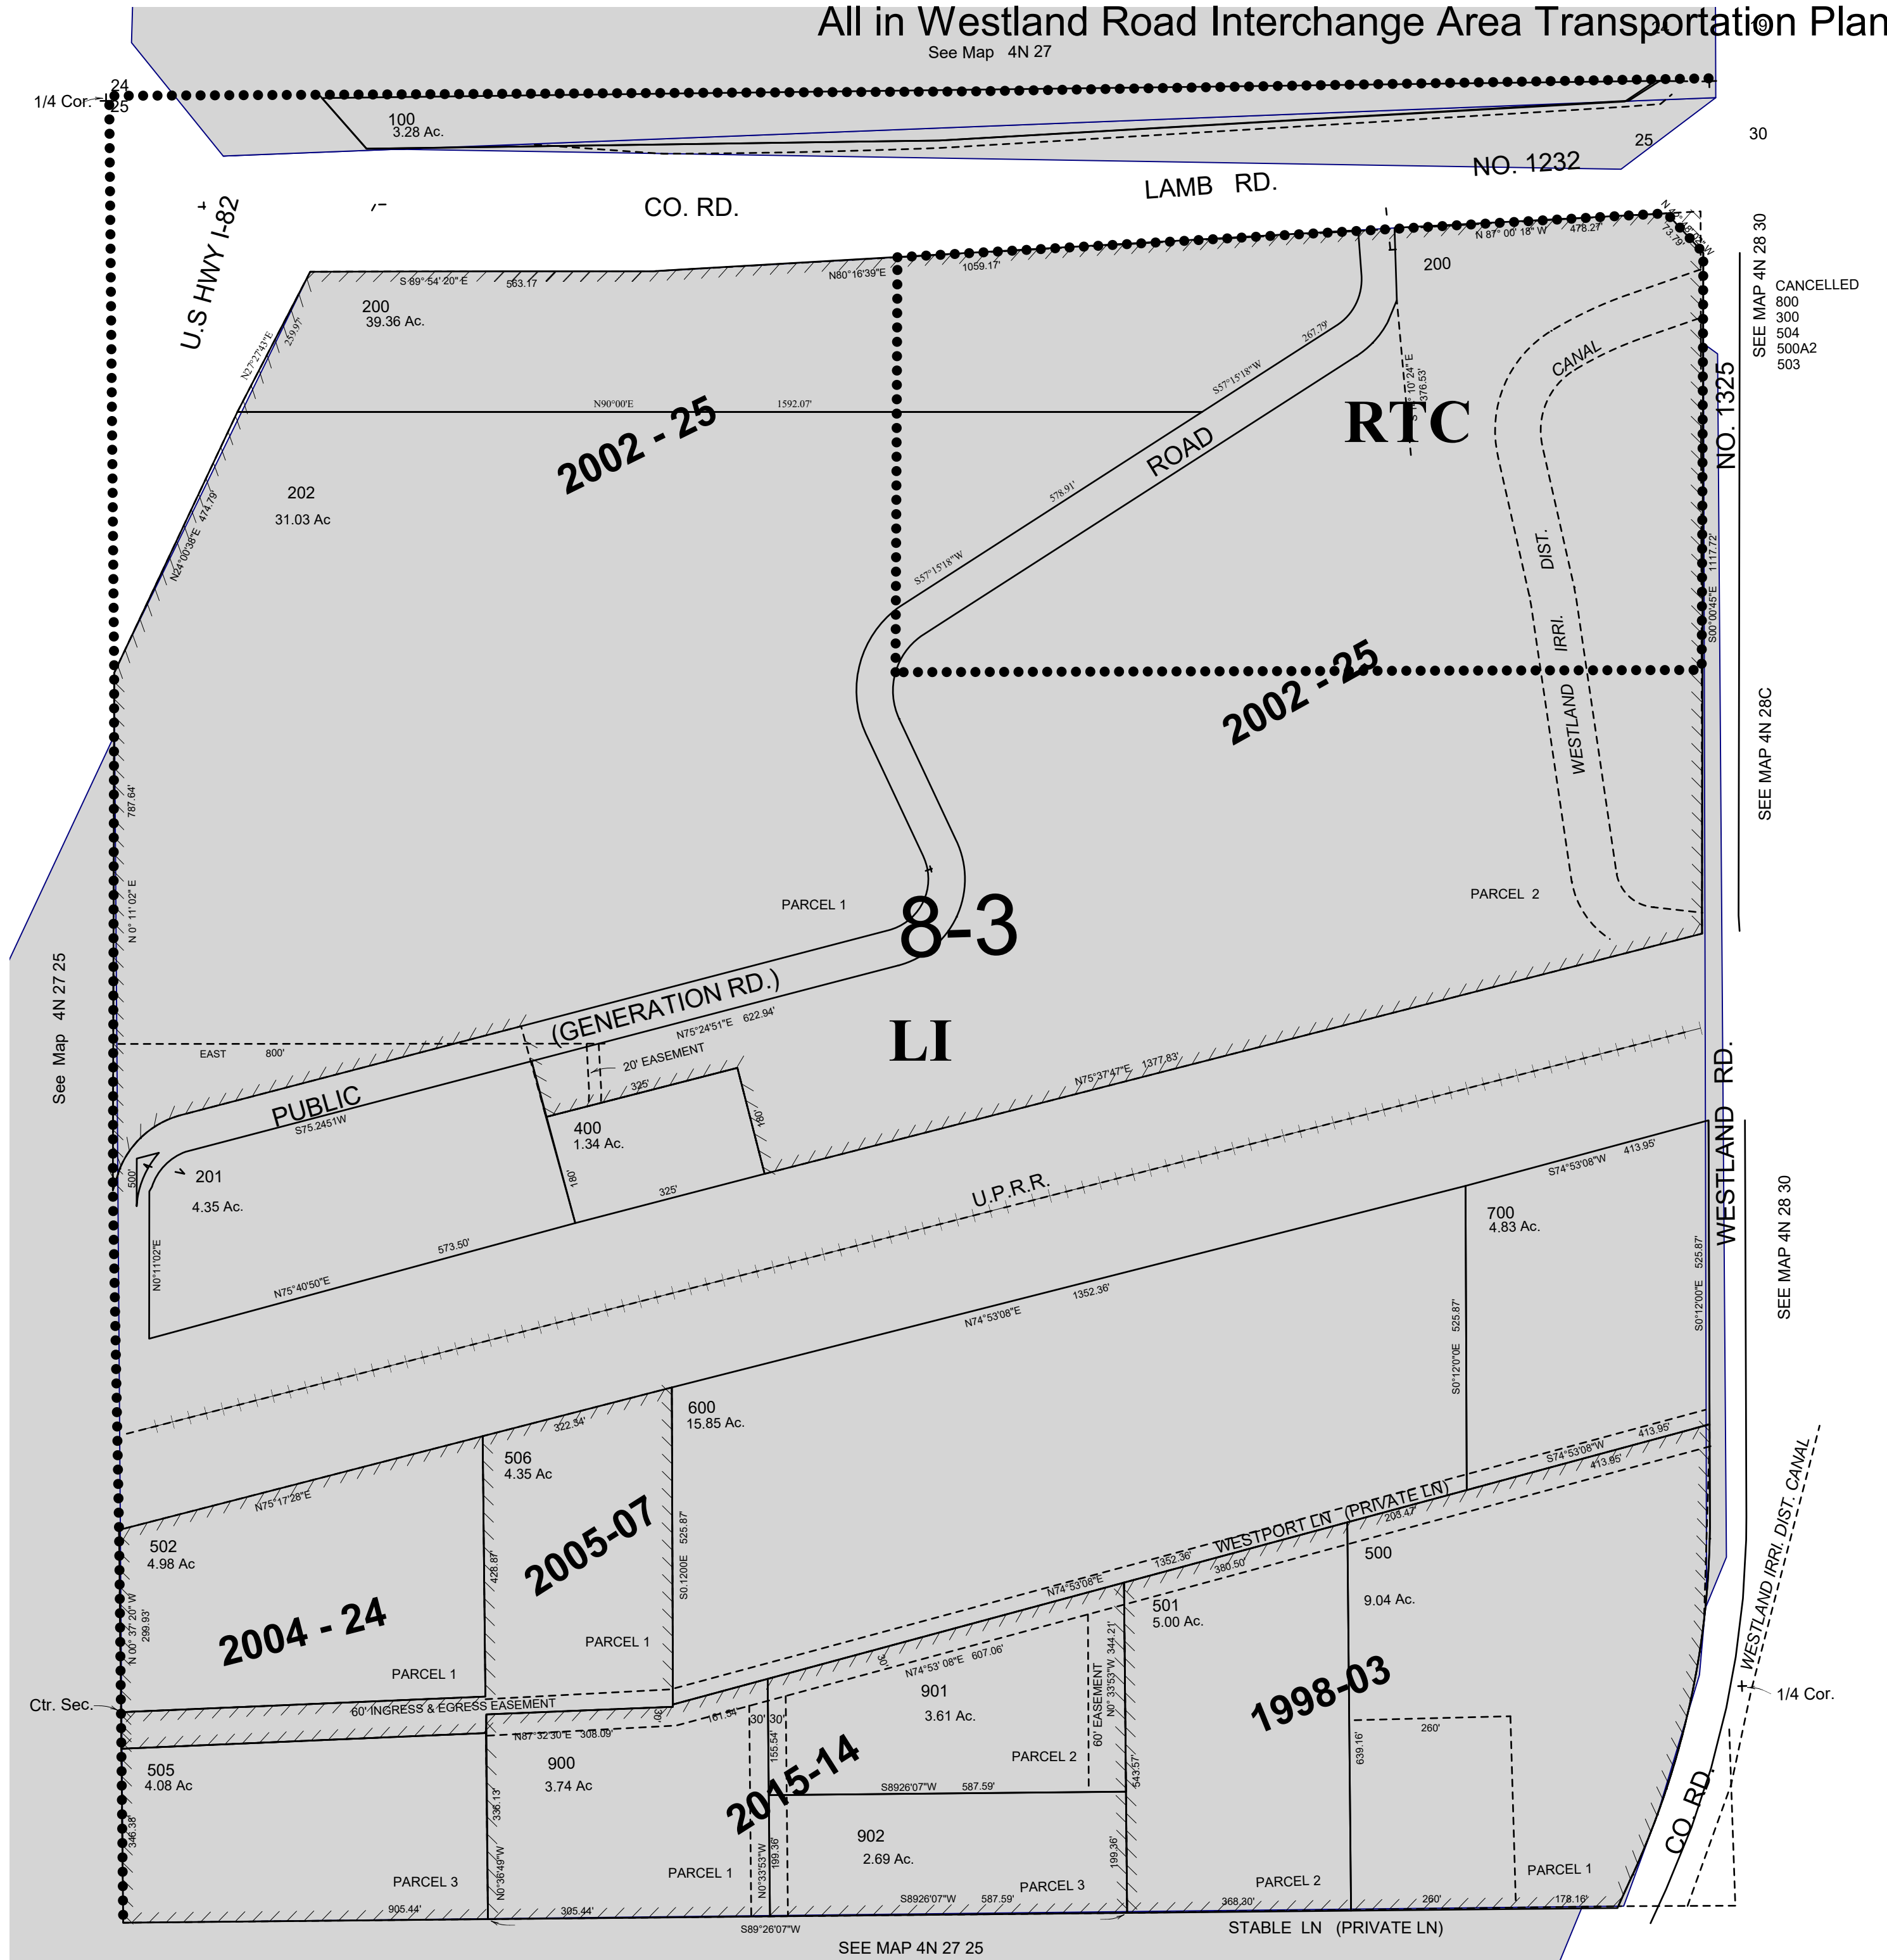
All in Westland Road Interchange Area Transportation Plan

See Map 4N 27

1/4 Cor.
24
25

100
3.28 Ac.

25
30

NO. 1232
LAMB RD.
CO. RD.
U.S HWY I-82

N 87° 00' 18" W 478.27'
200

SEE MAP 4N 28 30
CANCELLED
800
300
504
500A2
503

S 89° 54' 20" E 563.17
N80°16'39"E 1059.17'

200
39.36 Ac.

N27°27'41"E 259.97'

N90°00'E 1592.07'

2002 - 25

267.79'
S57°15'18"W

ROAD
RTC
CANAL
NO. 1325

202
31.03 Ac

N24°00'38"E 474.79'

578.91'
S57°15'18"W

DIST.
IRRI.
WESTLAND

S00°00'45"E 1117.72'

2002 - 25

SEE MAP 4N 28C

787.64'
N 0° 11' 02" E

PARCEL 1
8-3
PARCEL 2

See Map 4N 27 25

EAST 800'
(GENERATION RD.)
N75°24'51"E 622.94'
20' EASEMENT
LI
N75°37'47"E 1377.83'

PUBLIC
S75.2451W
325'
400
1.34 Ac.
160'

500'
201
4.35 Ac.
180'
325'

U.P.R.R.
S74°53'08"W 413.95'
WESTLAND RD.

700
4.83 Ac.

N0°11'02"E
573.50'
N75°40'50"E

SEE MAP 4N 28 30

1352.36'
N74°53'08"E
S0°12'0"E 525.87'
S0°12'00"E 525.87'

322.34'
600
15.85 Ac.
506
4.35 Ac

S74°53'08"W 413.95'
413.85'

N75°17'28"E
2005-07
S0.1200E 525.87
WESTPORT LN (PRIVATE LN)
203.47'

502
4.98 Ac
428.87'
1352.36'
380.50'
N74°53'08"E
500
9.04 Ac.

N 00° 37' 20" W 299.93'
2004 - 24
PARCEL 1
PARCEL 1

501
5.00 Ac.

N74°53' 08"E 607.06'
901
3.61 Ac.
60' EASEMENT
N0° 33'53"W 344.21'

WESTLAND IRRI. DIST. CANAL
1998-03
1/4 Cor.

Ctr. Sec.
60' INGRESS & EGRESS EASEMENT
161.54'
30' 30'
N87°32'30"E 308.09'

505
4.08 Ac
900
3.74 Ac
155.54'
PARCEL 2
543.57'
639.16'
260'

2015-14
S8926'07"W 587.59'

346.38'
336.13'
902
2.69 Ac.
CO. RD.

N0°36'49"W
N0°33'53"W
199.36'
199.36'

PARCEL 3
PARCEL 1
PARCEL 3
PARCEL 2
PARCEL 1

905.44'
305.44'
S8926'07"W 587.59'
368.30'
260'
178.16'

S89°26'07"W
SEE MAP 4N 27 25
STABLE LN (PRIVATE LN)